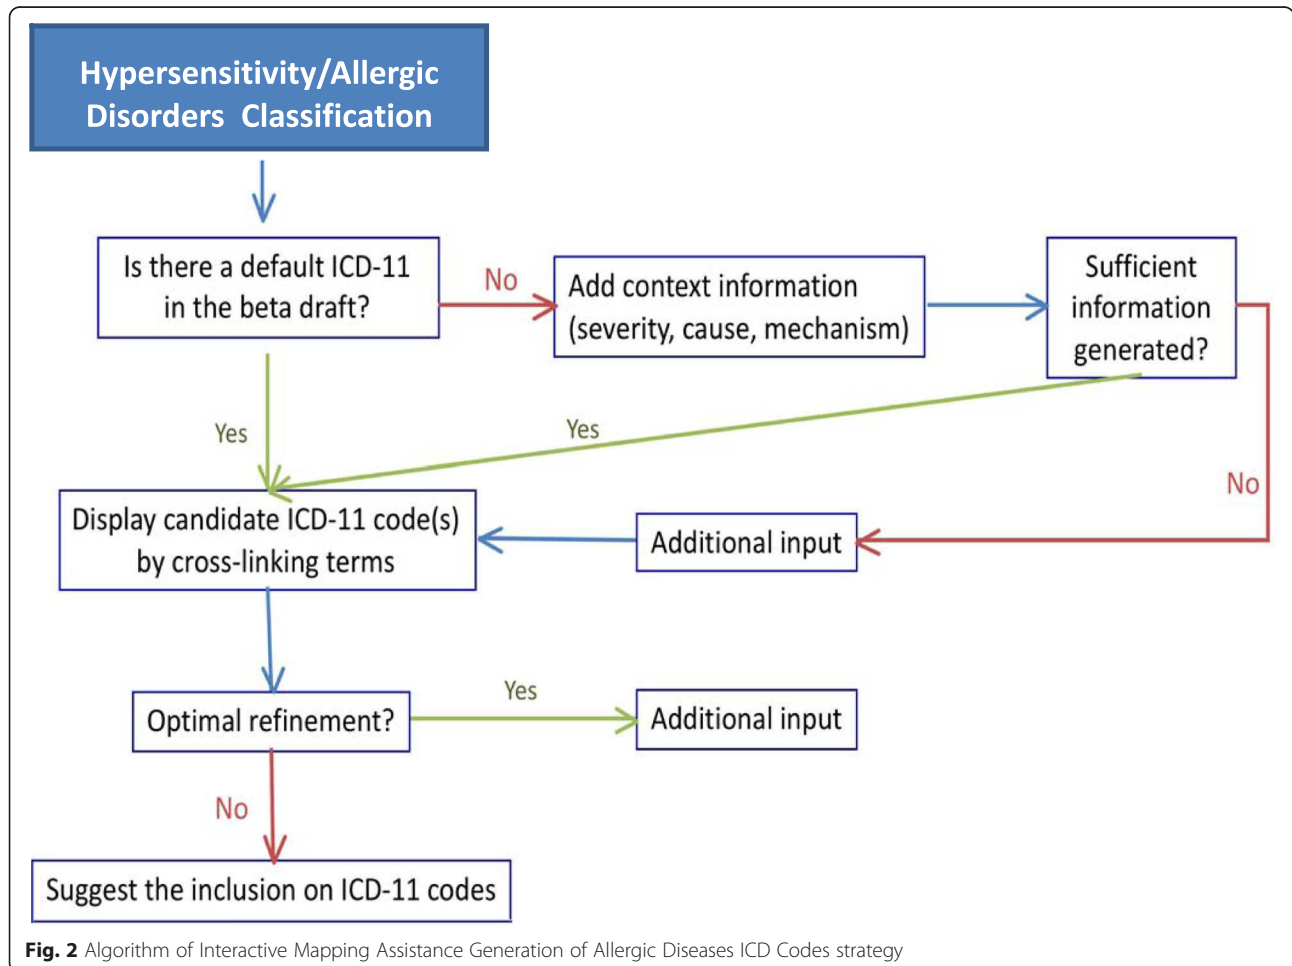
Hypersensitivity/Allergic Disorders Classification

Is there a default ICD-11 in the beta draft?

No

Add context information (severity, cause, mechanism)

Sufficient information generated?

Yes

Yes

No

Display candidate ICD-11 code(s) by cross-linking terms

Additional input

Optimal refinement?

Yes

Additional input

No

Suggest the inclusion on ICD-11 codes

**Fig. 2** Algorithm of Interactive Mapping Assistance Generation of Allergic Diseases ICD Codes strategy